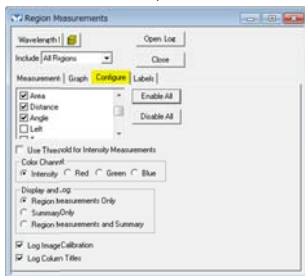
Region Measurements

Wavelength 1

Open Log

Include All Regions

Close

Measurement | Graph | Configure | Labels

☑ Area
☑ Distance
☑ Angle
☐ Left

Enable All

Disable All

☐ Use Threshold for Intensity Measurements

Color Channel
● Intensity ○ Red ○ Green ○ Blue

Display and Log
● Region Measurements Only
○ Summary Only
○ Region Measurements and Summary

☑ Log Image Calibration
☑ Log Column Titles